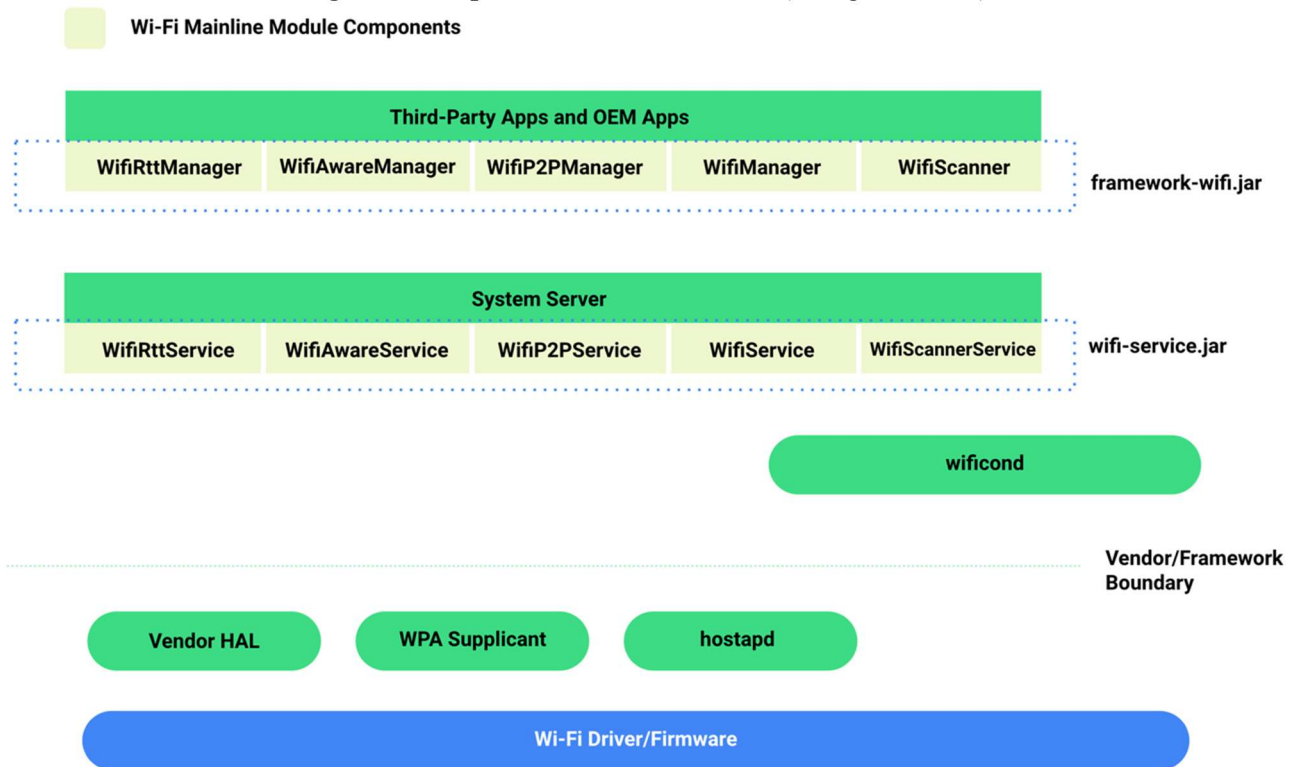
Wi-Fi Mainline Module Components

Third-Party Apps and OEM Apps

WifiRttManager

WifiAwareManager

WifiP2PManager

WifiManager

WifiScanner

framework-wifi.jar

System Server

WifiRttService

WifiAwareService

WifiP2PService

WifiService

WifiScannerService

wifi-service.jar

wificond

Vendor/Framework Boundary

Vendor HAL

WPA Supplicant

hostapd

Wi-Fi Driver/Firmware